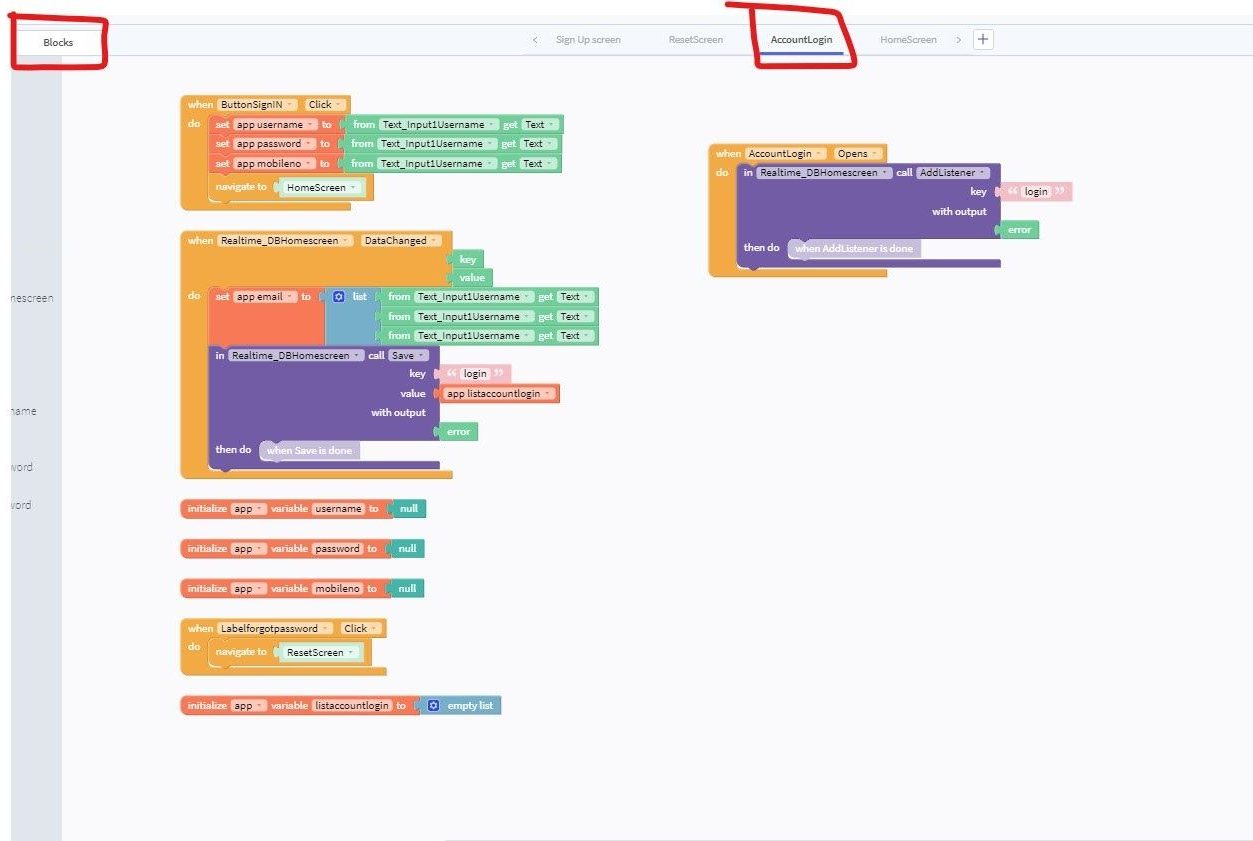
Blocks

< Sign Up screen ResetScreen AccountLogin HomeScreen > +

nescreen

name

word

word

when ButtonSignIN Click
do set app username to from Text_Input1Username get Text
set app password to from Text_Input1Username get Text
set app mobileno to from Text_Input1Username get Text
navigate to HomeScreen

when Realtime_DBHomescreen DataChanged
key
value
do set app email to list from Text_Input1Username get Text
from Text_Input1Username get Text
from Text_Input1Username get Text
in Realtime_DBHomescreen call Save
key " login "
value app listaccountlogin
with output
error
then do when Save is done

initialize app variable username to null

initialize app variable password to null

initialize app variable mobileno to null

when Labelforgotpassword Click
do navigate to ResetScreen

initialize app variable listaccountlogin to empty list

when AccountLogin Opens
do in Realtime_DBHomescreen call AddListener
key " login "
with output
error
then do when AddListener is done